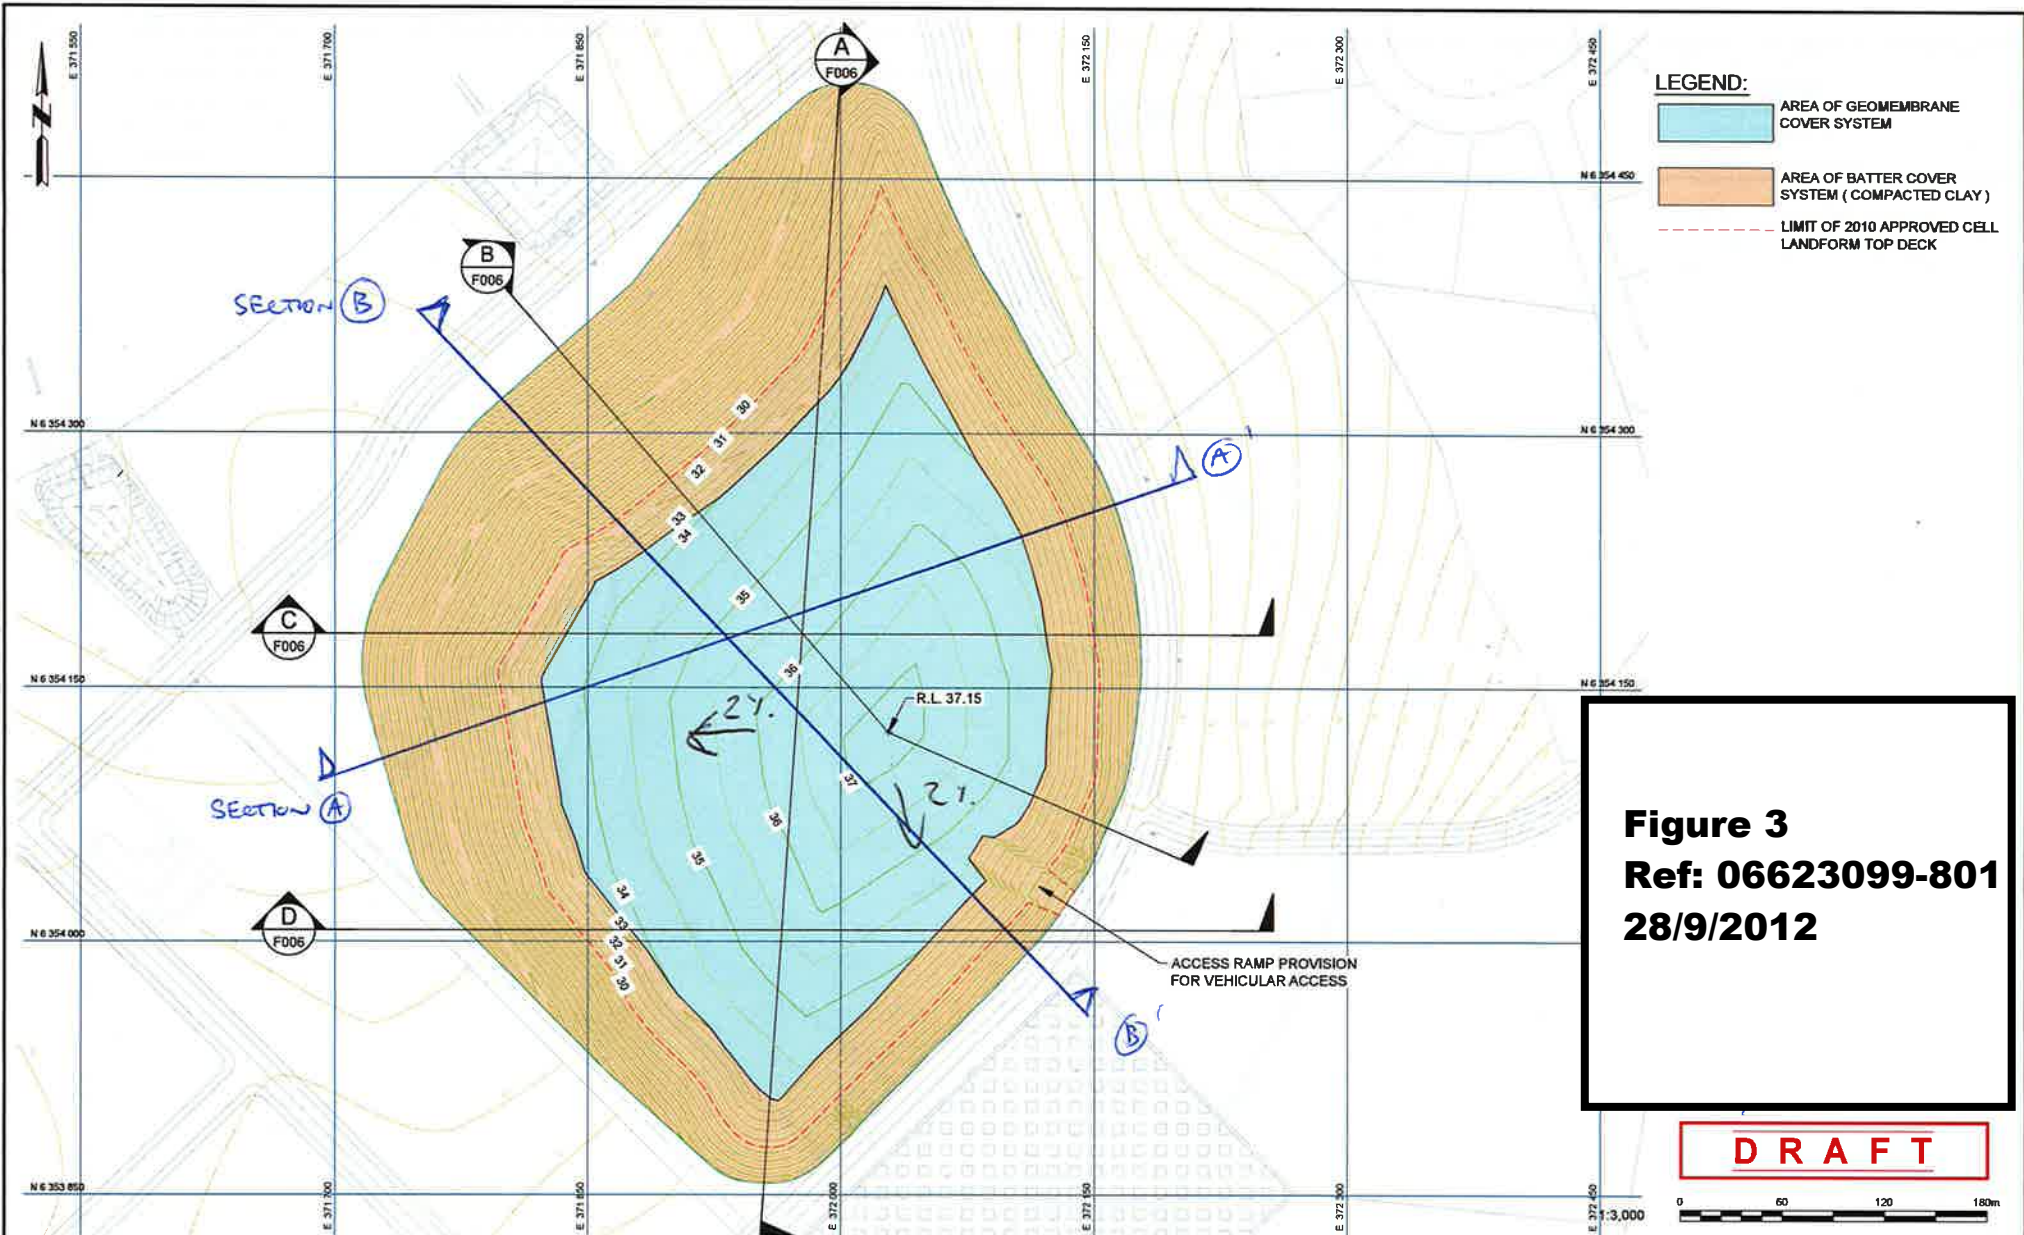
N

E 371 550
E 371 700
E 371 850
E 372 150
E 372 300
E 372 450

A
F006

LEGEND:
AREA OF GEOMEMBRANE COVER SYSTEM
AREA OF BATTER COVER SYSTEM ( COMPACTED CLAY )
LIMIT OF 2010 APPROVED CELL LANDFORM TOP DECK

N 6 354 450

B
F006

SECTION (B)

30
31
32
33
34
35
36
37

N 6 354 300
N 6 354 300

(A)

C
F006

N 6 354 150
N 6 354 150

R.L. 37.15

2%
2%

SECTION (A)

36
35
34
33
32
31
30

D
F006

N 6 354 000

ACCESS RAMP PROVISION FOR VEHICULAR ACCESS

(B)

Figure 3
Ref: 06623099-801
28/9/2012

DRAFT

N 6 353 850

E 371 700
E 371 850
E 372 000
E 372 150
E 372 300
E 372 450

1:3,000
0
60
120
180m